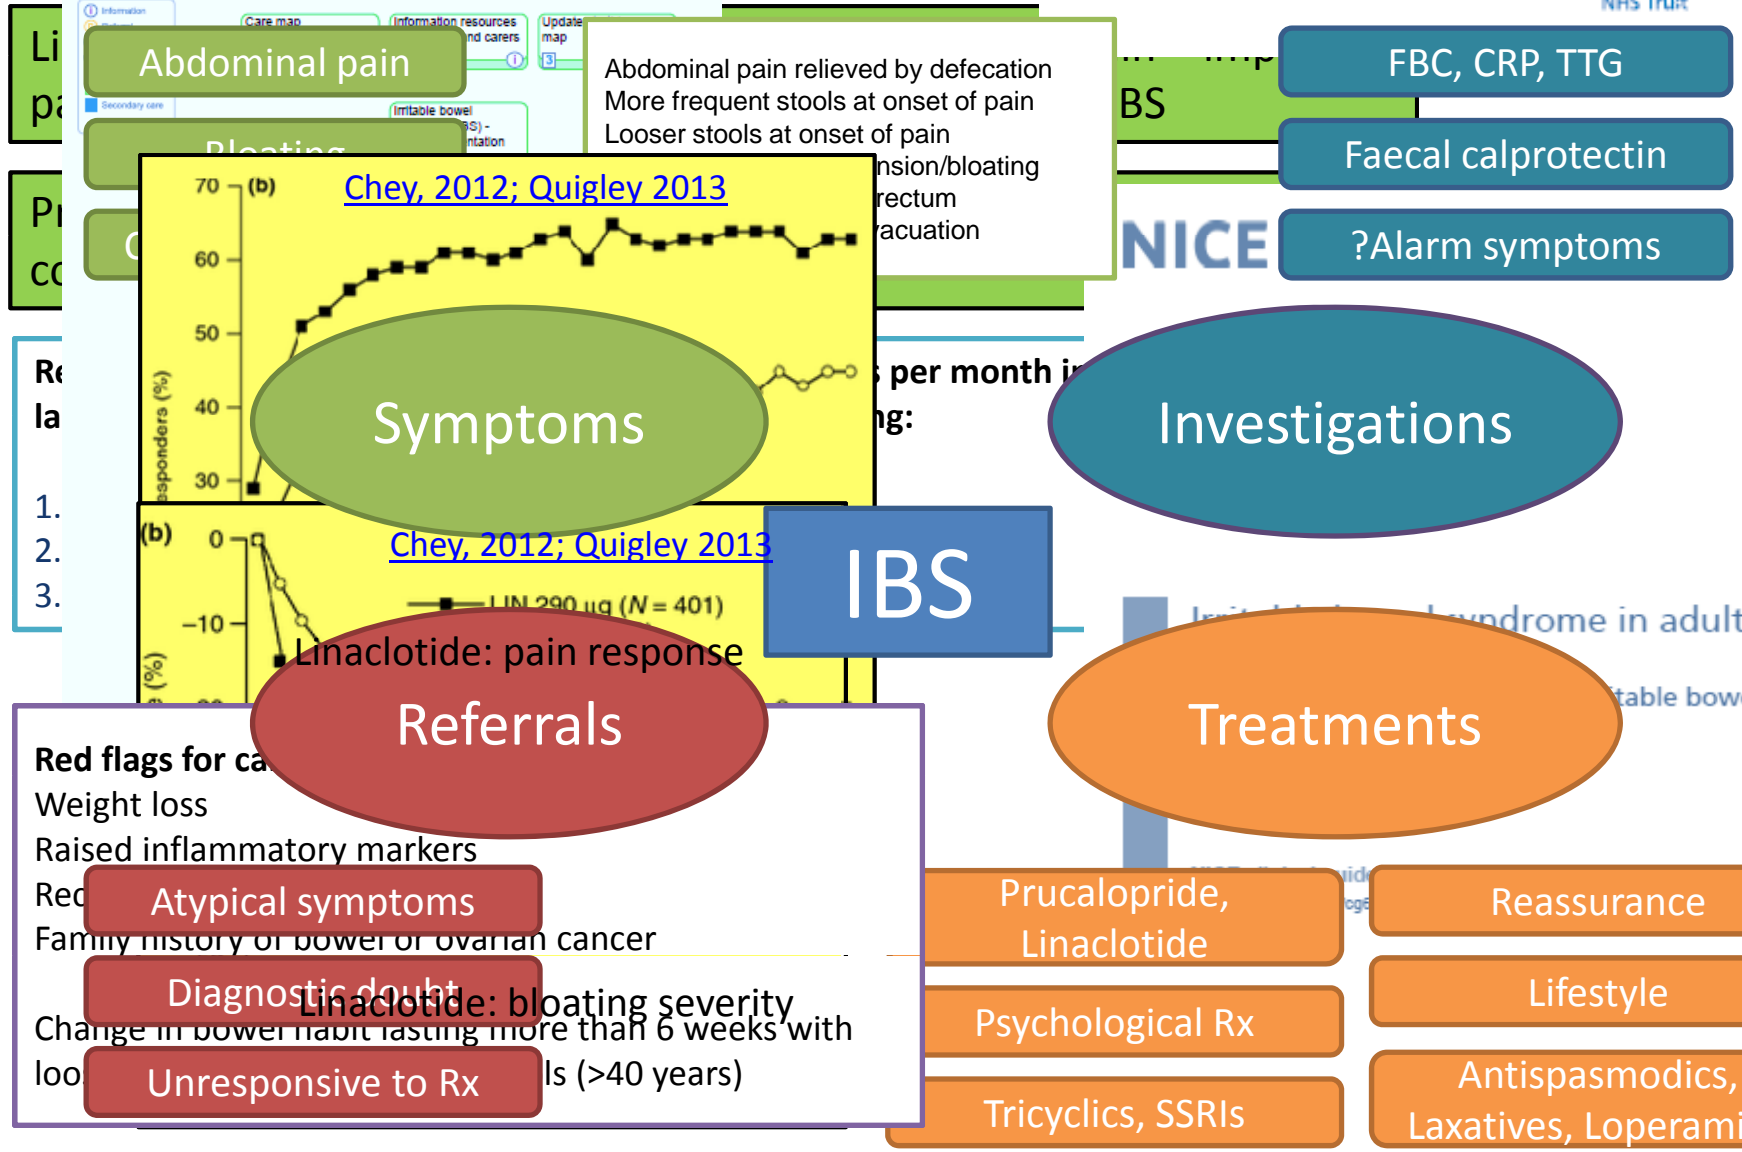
Abdominal pain

Bloating

Care map

Information resources and carers

Update map

Irritable bowel

Abdominal pain relieved by defecation
More frequent stools at onset of pain
Looser stools at onset of pain
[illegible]nsion/bloating
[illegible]rectum
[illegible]acuation

BS

FBC, CRP, TTG

Faecal calprotectin

?Alarm symptoms

NICE

Chey, 2012; Quigley 2013

70 (b)
60
50
40
30
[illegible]sponders (%)

Symptoms

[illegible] per month i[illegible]
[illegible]g:

Investigations

(b) 0
−10
Chey, 2012; Quigley 2013
LIN 290 μg (N = 401)

Linaclotide: pain response

IBS

Irritable bowel syndrome in adult

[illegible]table bow

Referrals

Treatments

Red flags for ca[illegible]
Weight loss
Raised inflammatory markers
Rec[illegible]
Atypical symptoms
Family history of bowel or ovarian cancer

Diagnostic doubt
Linaclotide: bloating severity
Change in bowel habit lasting more than 6 weeks with
loo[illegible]
Unresponsive to Rx
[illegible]ls (>40 years)

Prucalopride, Linaclotide

Reassurance

Lifestyle

Psychological Rx

Antispasmodics, Laxatives, Loperami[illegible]

Tricyclics, SSRIs